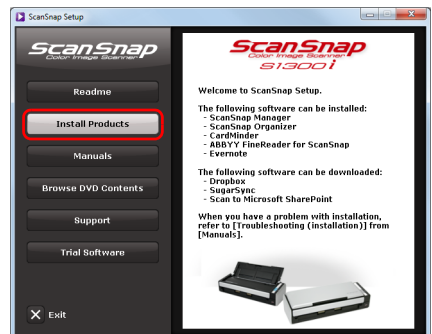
ScanSnap Setup

ScanSnap
Color Image Scanner

Readme

Install Products

Manuals

Browse DVD Contents

Support

Trial Software

Exit

ScanSnap
Color Image Scanner
S1300i

Welcome to ScanSnap Setup.

The following software can be installed:
- ScanSnap Manager
- ScanSnap Organizer
- CardMinder
- ABBYY FineReader for ScanSnap
- Evernote

The following software can be downloaded:
- Dropbox
- SugarSync
- Scan to Microsoft SharePoint

When you have a problem with installation, refer to [Troubleshooting (installation)] from [Manuals].